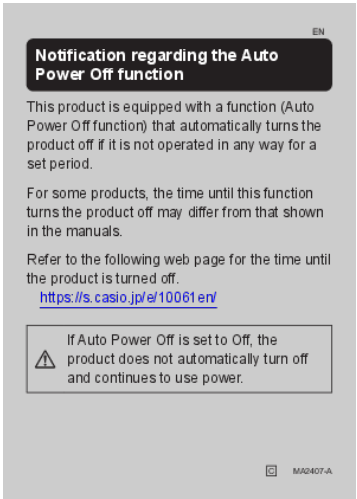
EN

Notification regarding the Auto Power Off function

This product is equipped with a function (Auto Power Off function) that automatically turns the product off if it is not operated in any way for a set period.

For some products, the time until this function turns the product off may differ from that shown in the manuals.

Refer to the following web page for the time until the product is turned off.
https://s.casio.jp/e/10061en/

If Auto Power Off is set to Off, the product does not automatically turn off and continues to use power.

C MA2407-A